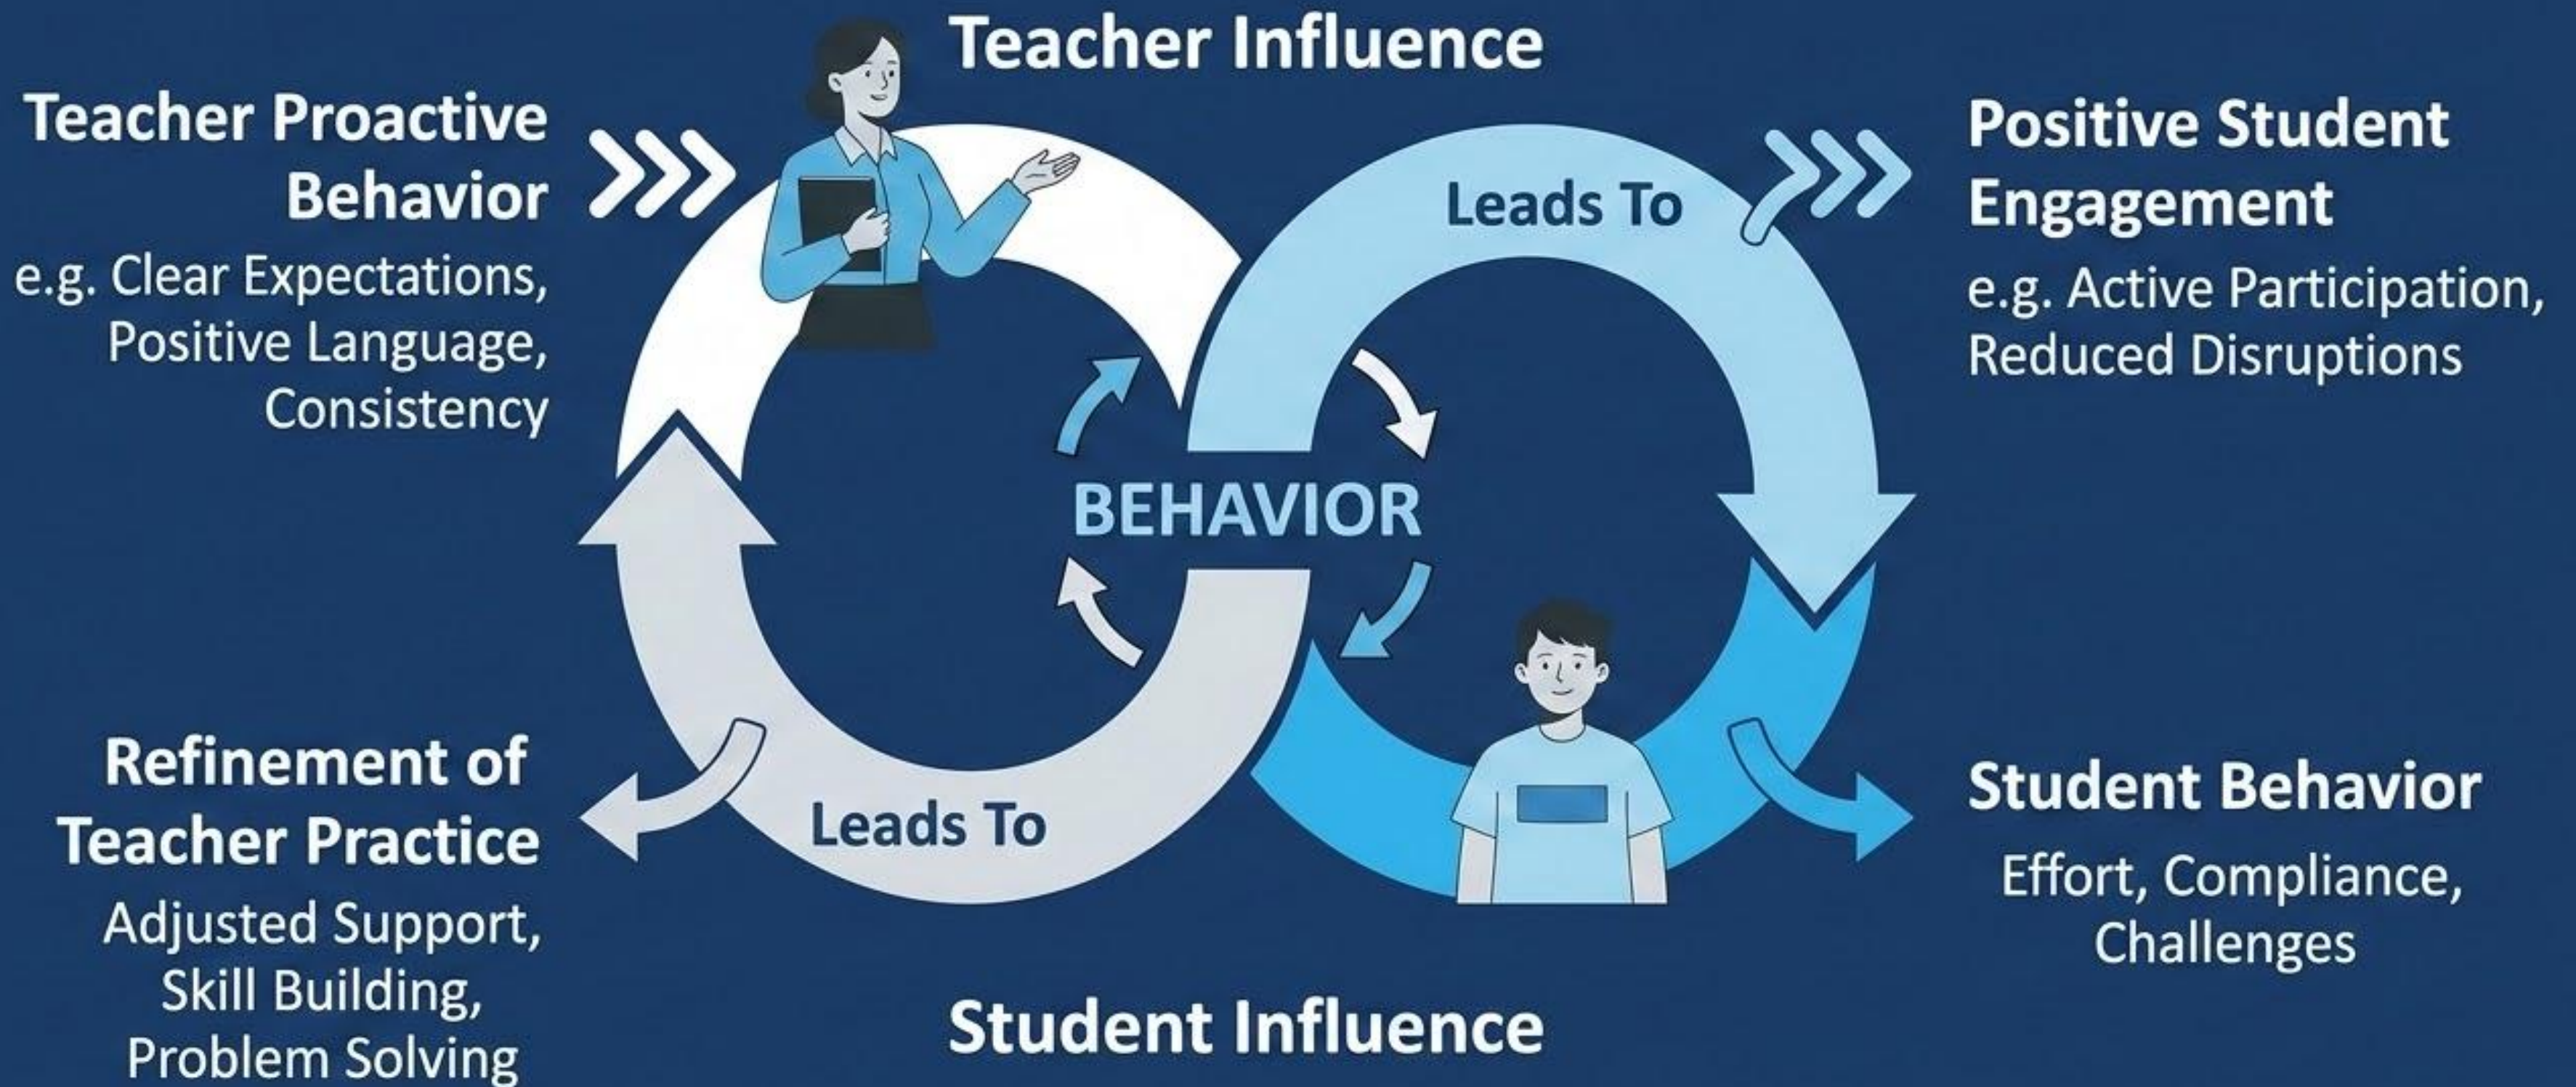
Teacher Influence

Teacher Proactive Behavior

e.g. Clear Expectations, Positive Language, Consistency

Leads To

Positive Student Engagement

e.g. Active Participation, Reduced Disruptions

BEHAVIOR

Refinement of Teacher Practice

Adjusted Support, Skill Building, Problem Solving

Leads To

Student Behavior

Effort, Compliance, Challenges

Student Influence